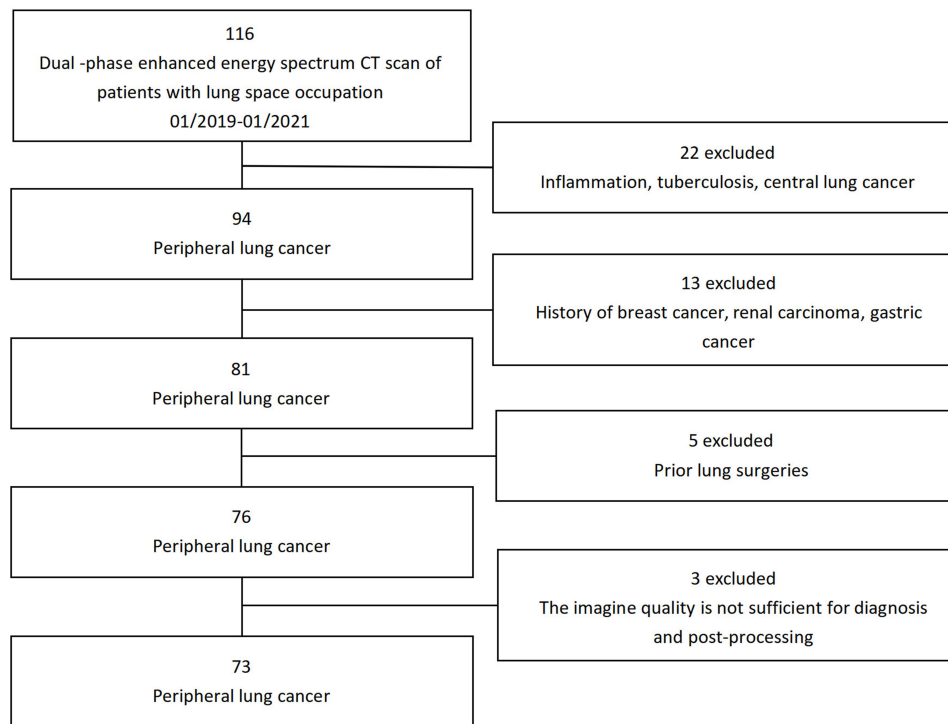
116
Dual -phase enhanced energy spectrum CT scan of patients with lung space occupation
01/2019-01/2021

22 excluded
Inflammation, tuberculosis, central lung cancer

94
Peripheral lung cancer

13 excluded
History of breast cancer, renal carcinoma, gastric cancer

81
Peripheral lung cancer

5 excluded
Prior lung surgeries

76
Peripheral lung cancer

3 excluded
The imagine quality is not sufficient for diagnosis and post-processing

73
Peripheral lung cancer